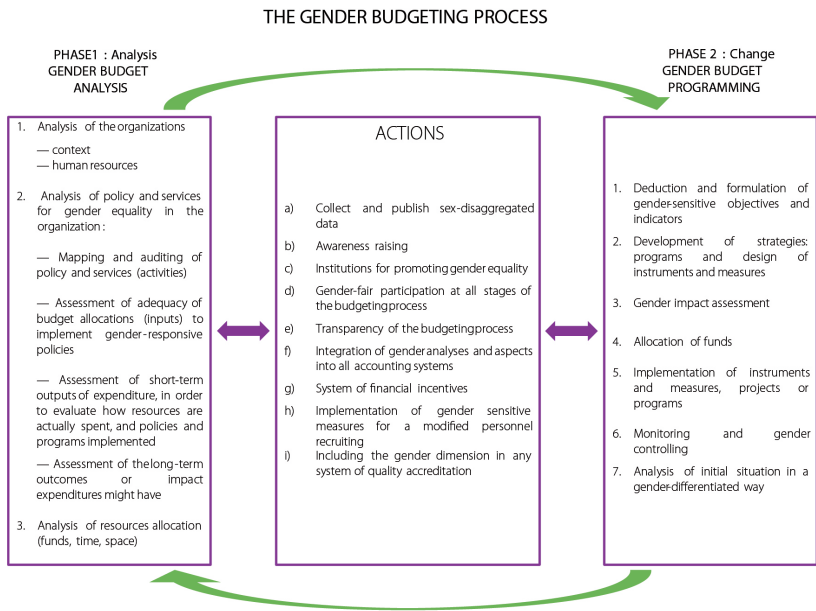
THE GENDER BUDGETING PROCESS

PHASE1 : Analysis
GENDER BUDGET ANALYSIS

PHASE 2 : Change
GENDER BUDGET PROGRAMMING

1. Analysis of the organizations
— context
— human resources

2. Analysis of policy and services for gender equality in the organization :

— Mapping and auditing of policy and services (activities)

— Assessment of adequacy of budget allocations (inputs) to implement gender-responsive policies

— Assessment of short-term outputs of expenditure, in order to evaluate how resources are actually spent, and policies and programs implemented

— Assessment of the long-term outcomes or impact expenditures might have

3. Analysis of resources allocation (funds, time, space)

ACTIONS

a) Collect and publish sex-disaggregated data

b) Awareness raising

c) Institutions for promoting gender equality

d) Gender-fair participation at all stages of the budgeting process

e) Transparency of the budgeting process

f) Integration of gender analyses and aspects into all accounting systems

g) System of financial incentives

h) Implementation of gender sensitive measures for a modified personnel recruiting

i) Including the gender dimension in any system of quality accreditation

1. Deduction and formulation of gender-sensitive objectives and indicators

2. Development of strategies: programs and design of instruments and measures

3. Gender impact assessment

4. Allocation of funds

5. Implementation of instruments and measures, projects or programs

6. Monitoring and gender controlling

7. Analysis of initial situation in a gender-differentiated way